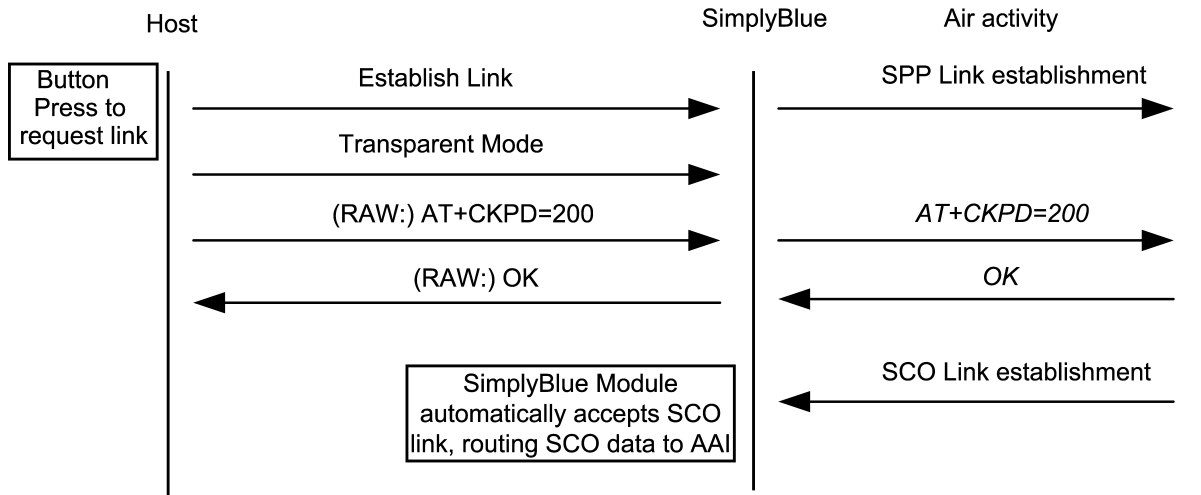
Host

SimplyBlue

Air activity

Button Press to request link

Establish Link

SPP Link establishment

Transparent Mode

(RAW:) AT+CKPD=200

AT+CKPD=200

(RAW:) OK

OK

SCO Link establishment

SimplyBlue Module automatically accepts SCO link, routing SCO data to AAI